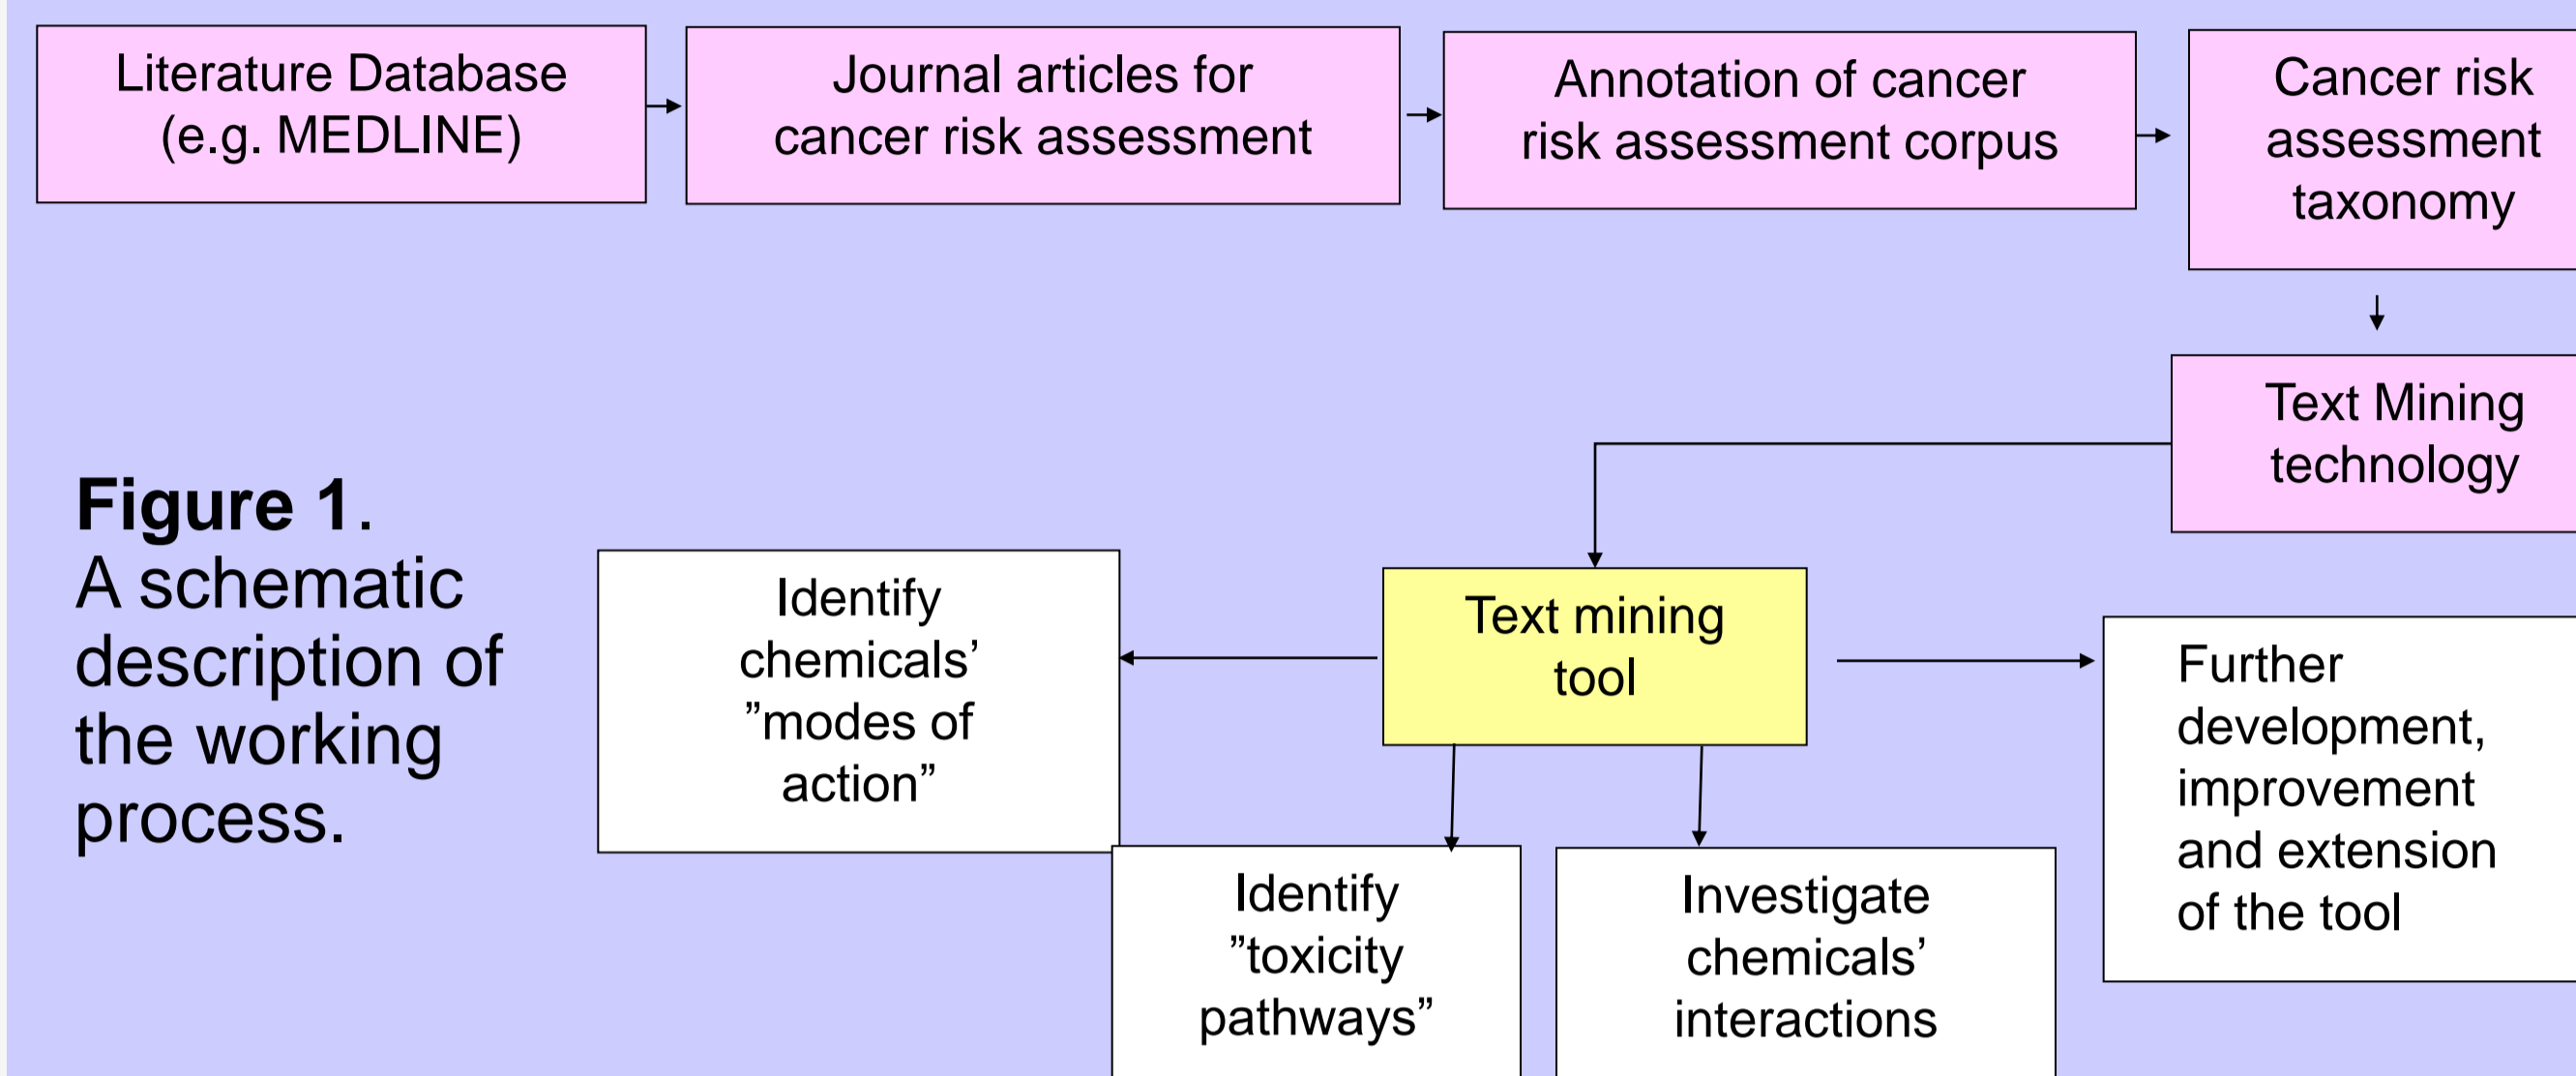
Literature Database (e.g. MEDLINE)

Journal articles for cancer risk assessment

Annotation of cancer risk assessment corpus

Cancer risk assessment taxonomy

Text Mining technology

Figure 1.
A schematic description of the working process.

Identify chemicals' ”modes of action”

Text mining tool

Further development, improvement and extension of the tool

Identify ”toxicity pathways”

Investigate chemicals' interactions